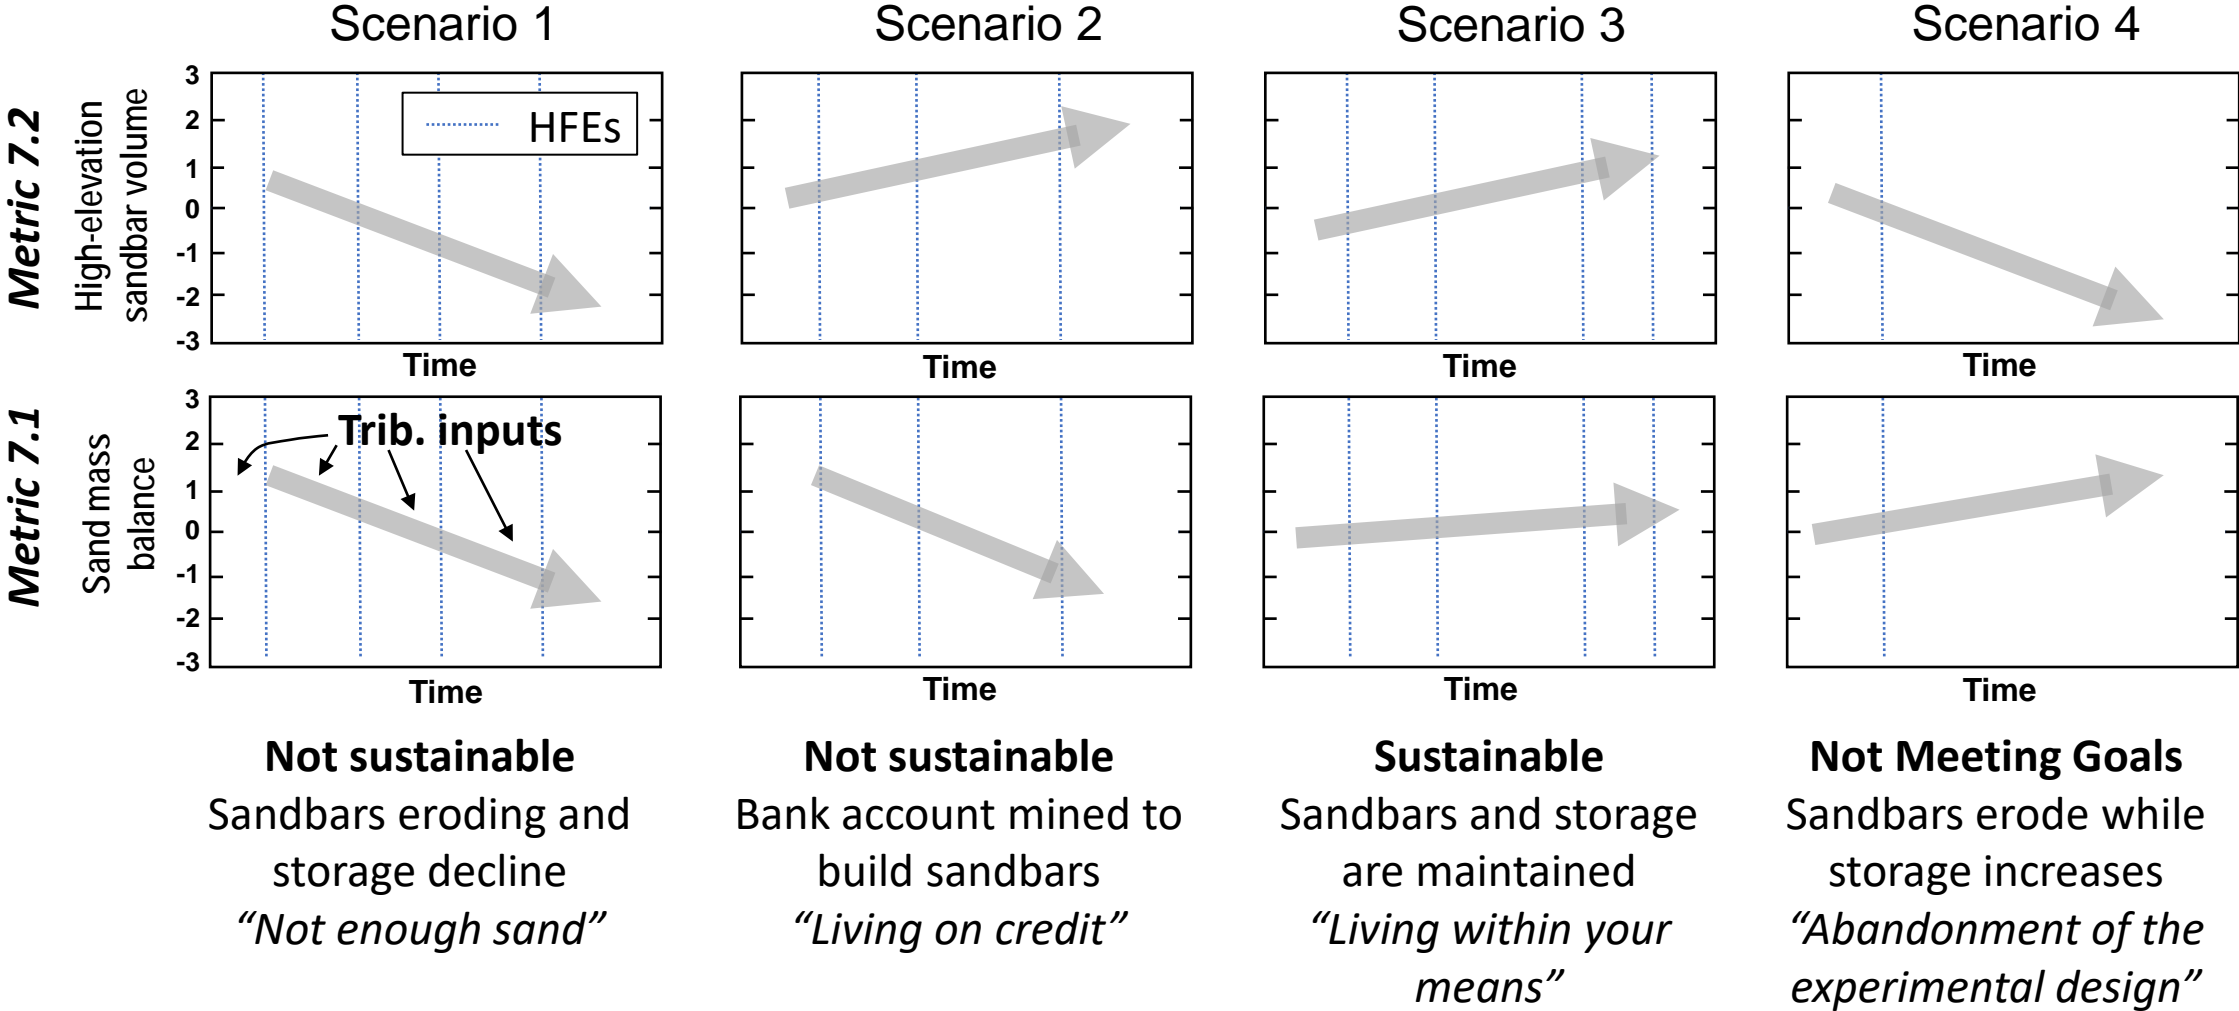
Scenario 1

Scenario 2

Scenario 3

Scenario 4

Metric 7.2

High-elevation sandbar volume

3
2
1
0
-1
-2
-3

HFEs

Time

Time

Time

Time

Metric 7.1

Sand mass balance

3
2
1
0
-1
-2
-3

Trib. inputs

Time

Time

Time

Time

**Not sustainable**
Sandbars eroding and storage decline
*“Not enough sand”*

**Not sustainable**
Bank account mined to build sandbars
*“Living on credit”*

**Sustainable**
Sandbars and storage are maintained
*“Living within your means”*

**Not Meeting Goals**
Sandbars erode while storage increases
*“Abandonment of the experimental design”*